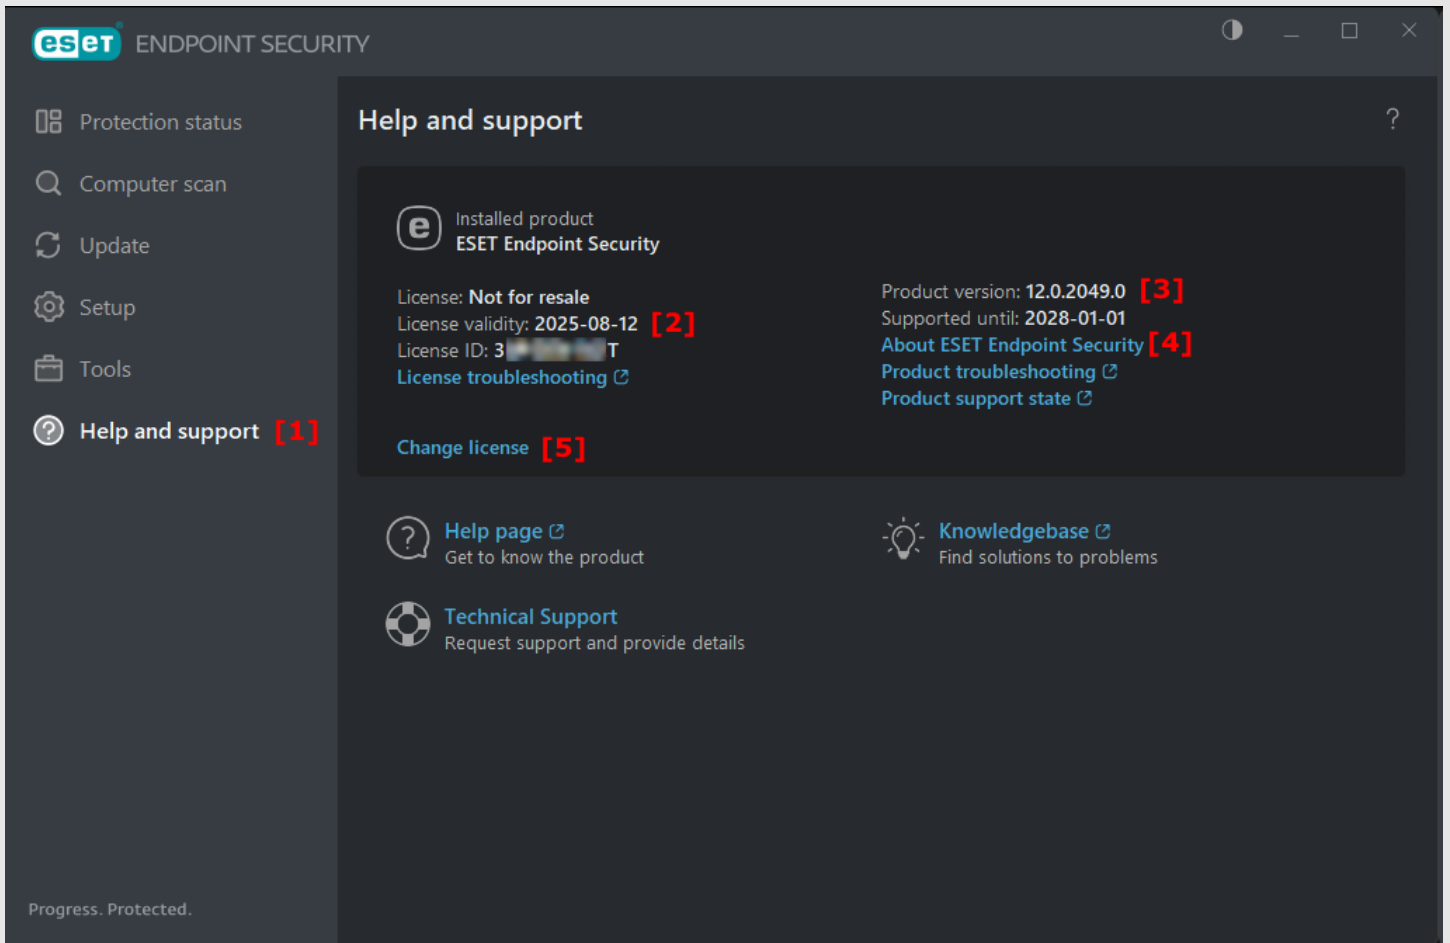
eset ENDPOINT SECURITY

Protection status

Computer scan

Update

Setup

Tools

Help and support [1]

Progress. Protected.

Help and support

?

Installed product
ESET Endpoint Security

License: Not for resale
License validity: 2025-08-12 [2]
License ID: 3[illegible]T
License troubleshooting

Product version: 12.0.2049.0 [3]
Supported until: 2028-01-01
About ESET Endpoint Security [4]
Product troubleshooting
Product support state

Change license [5]

Help page
Get to know the product

Knowledgebase
Find solutions to problems

Technical Support
Request support and provide details